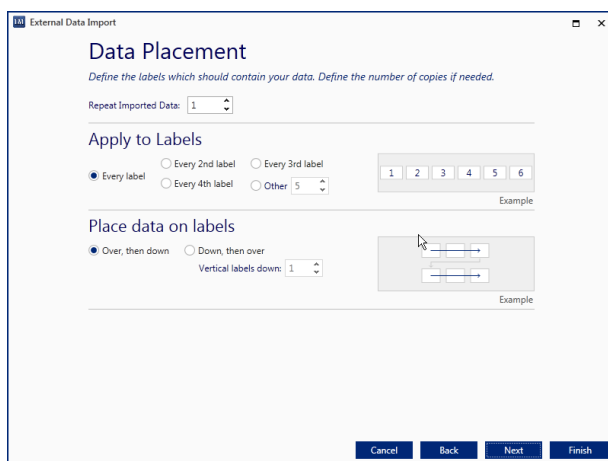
External Data Import

Data Placement

Define the labels which should contain your data. Define the number of copies if needed.

Repeat Imported Data: 1

Apply to Labels

Every label
Every 2nd label
Every 3rd label
Every 4th label
Other 5

1 2 3 4 5 6

Example

Place data on labels

Over, then down
Down, then over
Vertical labels down: 1

Example

Cancel
Back
Next
Finish